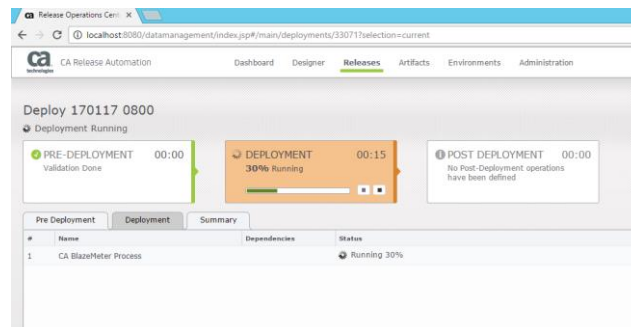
Release Operations Cent ×

localhost:8080/datamanagement/index.jsp#/main/deployments/33071?selection=current

ca technologies CA Release Automation

Dashboard Designer Releases Artifacts Environments Administration

Deploy 170117 0800

Deployment Running

PRE-DEPLOYMENT 00:00
Validation Done

DEPLOYMENT 00:15
30% Running

POST DEPLOYMENT 00:00
No Post-Deployment operations have been defined

Pre Deployment | Deployment | Summary

| # | Name | Dependencies | Status |
|---|---|---|---|
| 1 | CA BlazeMeter Process | | Running 30% |